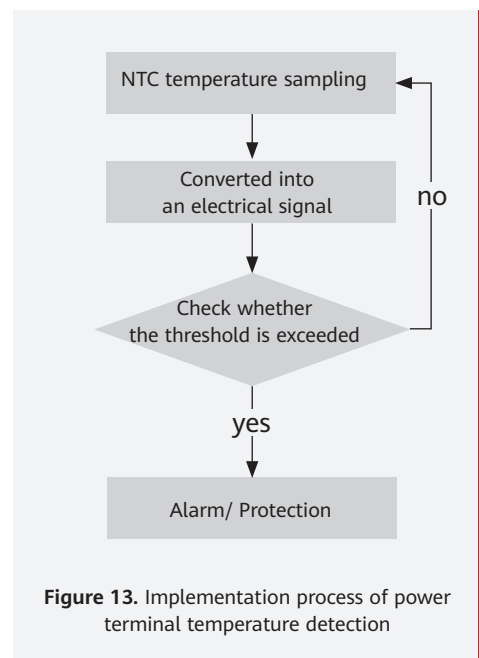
NTC temperature sampling

Converted into an electrical signal

no

Check whether the threshold is exceeded

yes

Alarm/ Protection

**Figure 13.** Implementation process of power terminal temperature detection